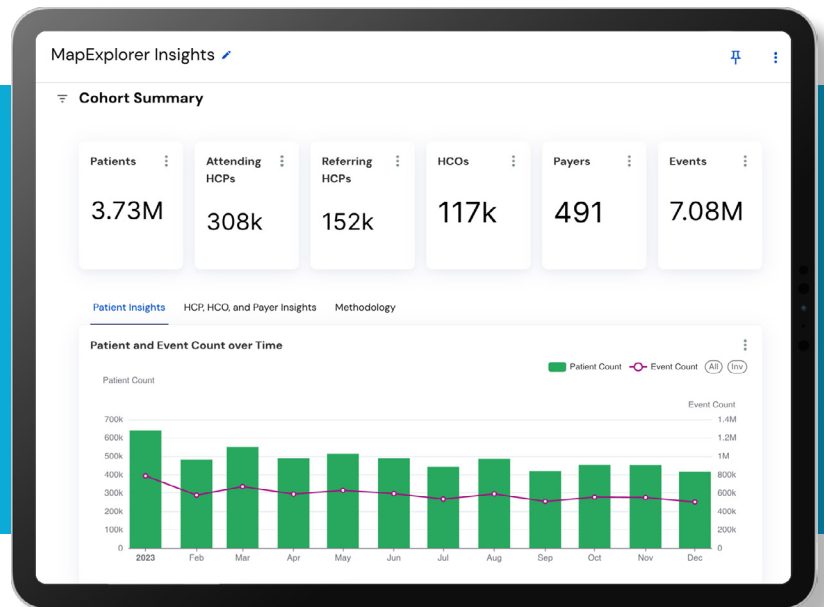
MapExplorer Insights

Cohort Summary

Patients
3.73M

Attending HCPs
308k

Referring HCPs
152k

HCOs
117k

Payers
491

Events
7.08M

Patient Insights HCP, HCO, and Payer Insights Methodology

Patient and Event Count over Time

Patient Count Event Count All Inv

Patient Count

Event Count

700k
600k
500k
400k
300k
200k
100k
0

1.4M
1.2M
1M
800k
600k
400k
200k
0

2023 Feb Mar Apr May Jun Jul Aug Sep Oct Nov Dec